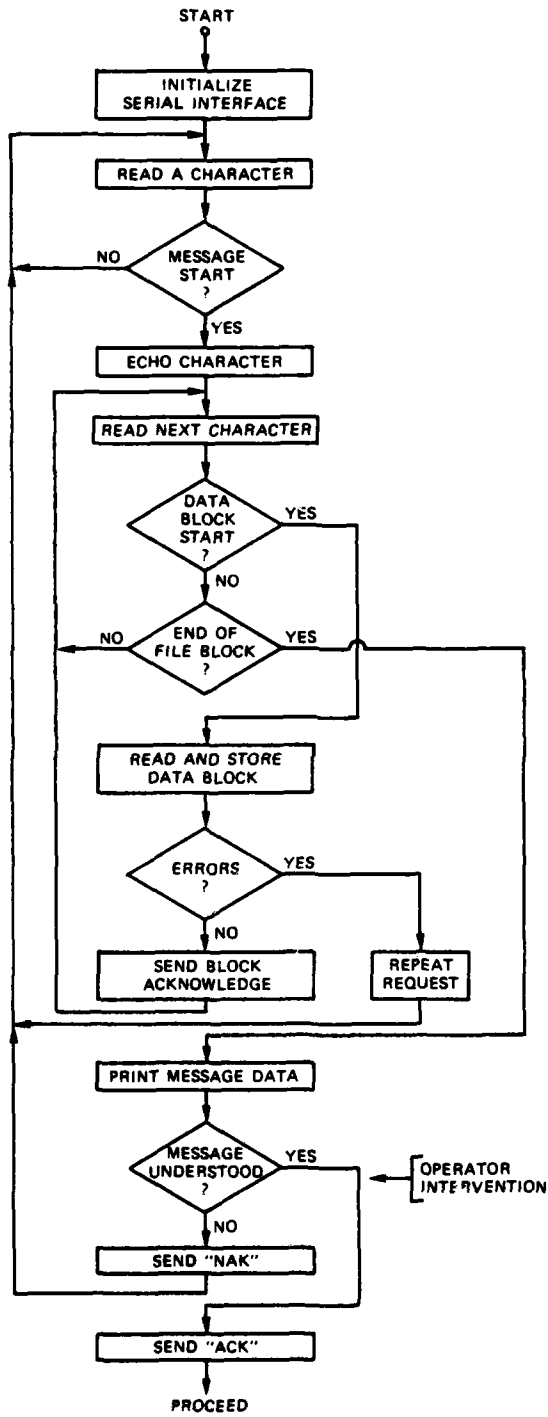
START

INITIALIZE SERIAL INTERFACE

READ A CHARACTER

NO

MESSAGE START ?

YES

ECHO CHARACTER

READ NEXT CHARACTER

DATA BLOCK START ?

YES

NO

NO

END OF FILE BLOCK ?

YES

READ AND STORE DATA BLOCK

ERRORS ?

YES

NO

SEND BLOCK ACKNOWLEDGE

REPEAT REQUEST

PRINT MESSAGE DATA

MESSAGE UNDERSTOOD ?

YES

OPERATOR INTERVENTION

NO

SEND "NAK"

SEND "ACK"

PROCEED